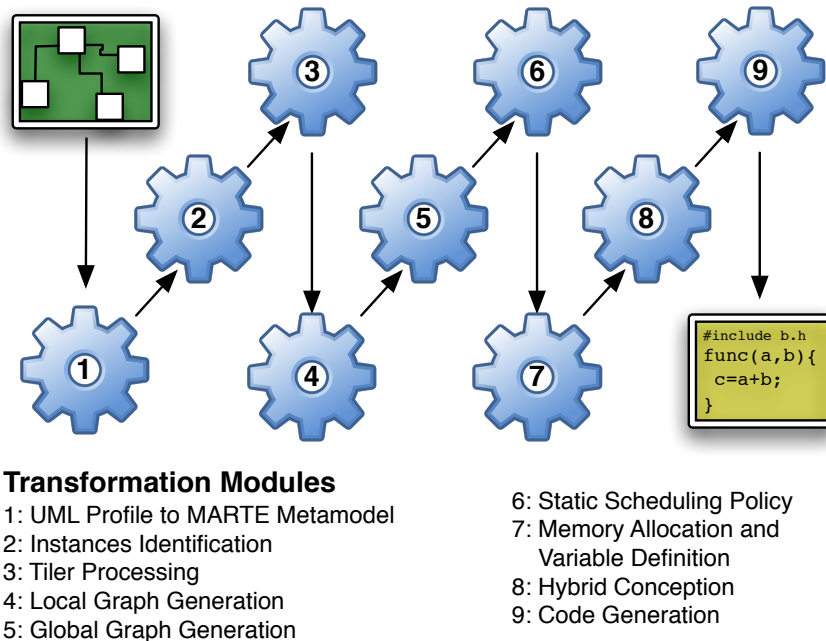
3

6

9

2

5

8

1

4

7

#include b.h
func(a,b){
 c=a+b;
}

**Transformation Modules**

1: UML Profile to MARTE Metamodel
2: Instances Identification
3: Tiler Processing
4: Local Graph Generation
5: Global Graph Generation

6: Static Scheduling Policy
7: Memory Allocation and Variable Definition
8: Hybrid Conception
9: Code Generation